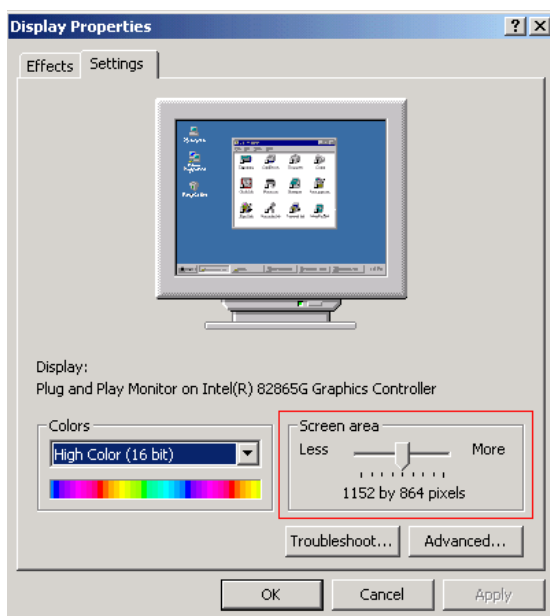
Display Properties

?

X

Effects

Settings

Display:

Plug and Play Monitor on Intel(R) 82865G Graphics Controller

Colors

High Color (16 bit)

Screen area

Less

More

1152 by 864 pixels

Troubleshoot...

Advanced...

OK

Cancel

Apply